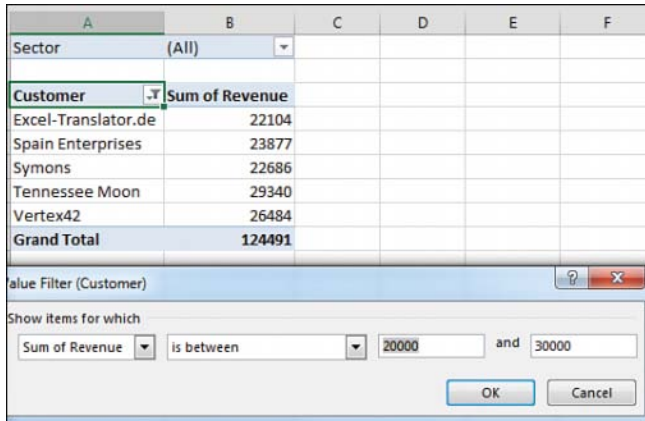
| A | B | C | D | E | F |
|---|---|---|---|---|---|
| Sector | (All) | | | | |
| | | | | | |
| **Customer** | **Sum of Revenue** | | | | |
| Excel-Translator.de | 22104 | | | | |
| Spain Enterprises | 23877 | | | | |
| Symons | 22686 | | | | |
| Tennessee Moon | 29340 | | | | |
| Vertex42 | 26484 | | | | |
| **Grand Total** | **124491** | | | | |

'alue Filter (Customer)

? X

Show items for which

Sum of Revenue | is between | 20000 | and | 30000

OK | Cancel